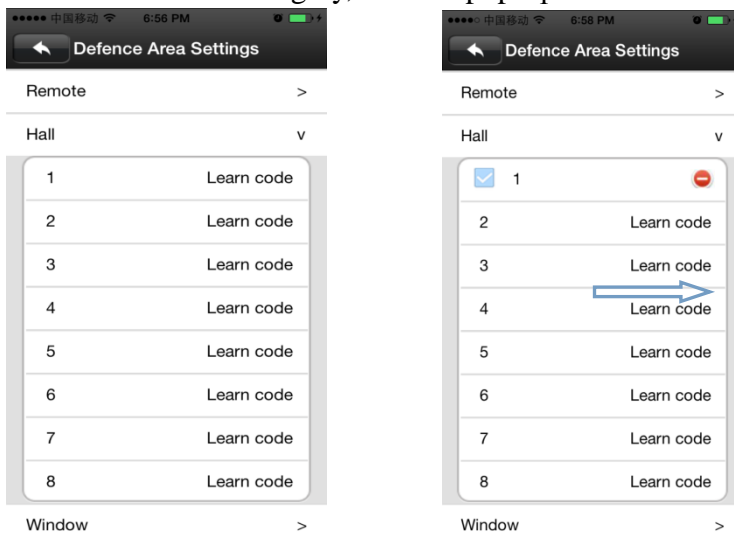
●●●●● 中国移动 6:56 PM

Defence Area Settings

Remote >

Hall v

1 Learn code

2 Learn code

3 Learn code

4 Learn code

5 Learn code

6 Learn code

7 Learn code

8 Learn code

Window >

●●●●● 中国移动 6:58 PM

Defence Area Settings

Remote >

Hall v

1

2 Learn code

3 Learn code

4 Learn code

5 Learn code

6 Learn code

7 Learn code

8 Learn code

Window >